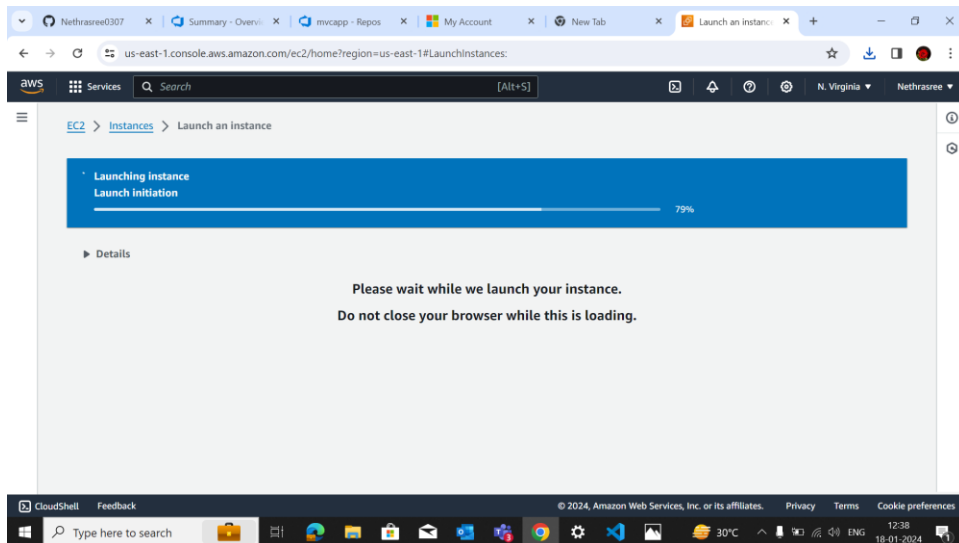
Nethrasree0307 ×
Summary - Overvi ×
mvcapp - Repos ×
My Account ×
New Tab ×
Launch an instanc ×
+

us-east-1.console.aws.amazon.com/ec2/home?region=us-east-1#LaunchInstances:

aws Services Search [Alt+S] N. Virginia ▼ Nethrasree ▼

EC2 > Instances > Launch an instance

Launching instance
Launch initiation
79%

▶ Details

Please wait while we launch your instance.

Do not close your browser while this is loading.

CloudShell Feedback © 2024, Amazon Web Services, Inc. or its affiliates. Privacy Terms Cookie preferences

Type here to search 30°C ENG 12:38 18-01-2024